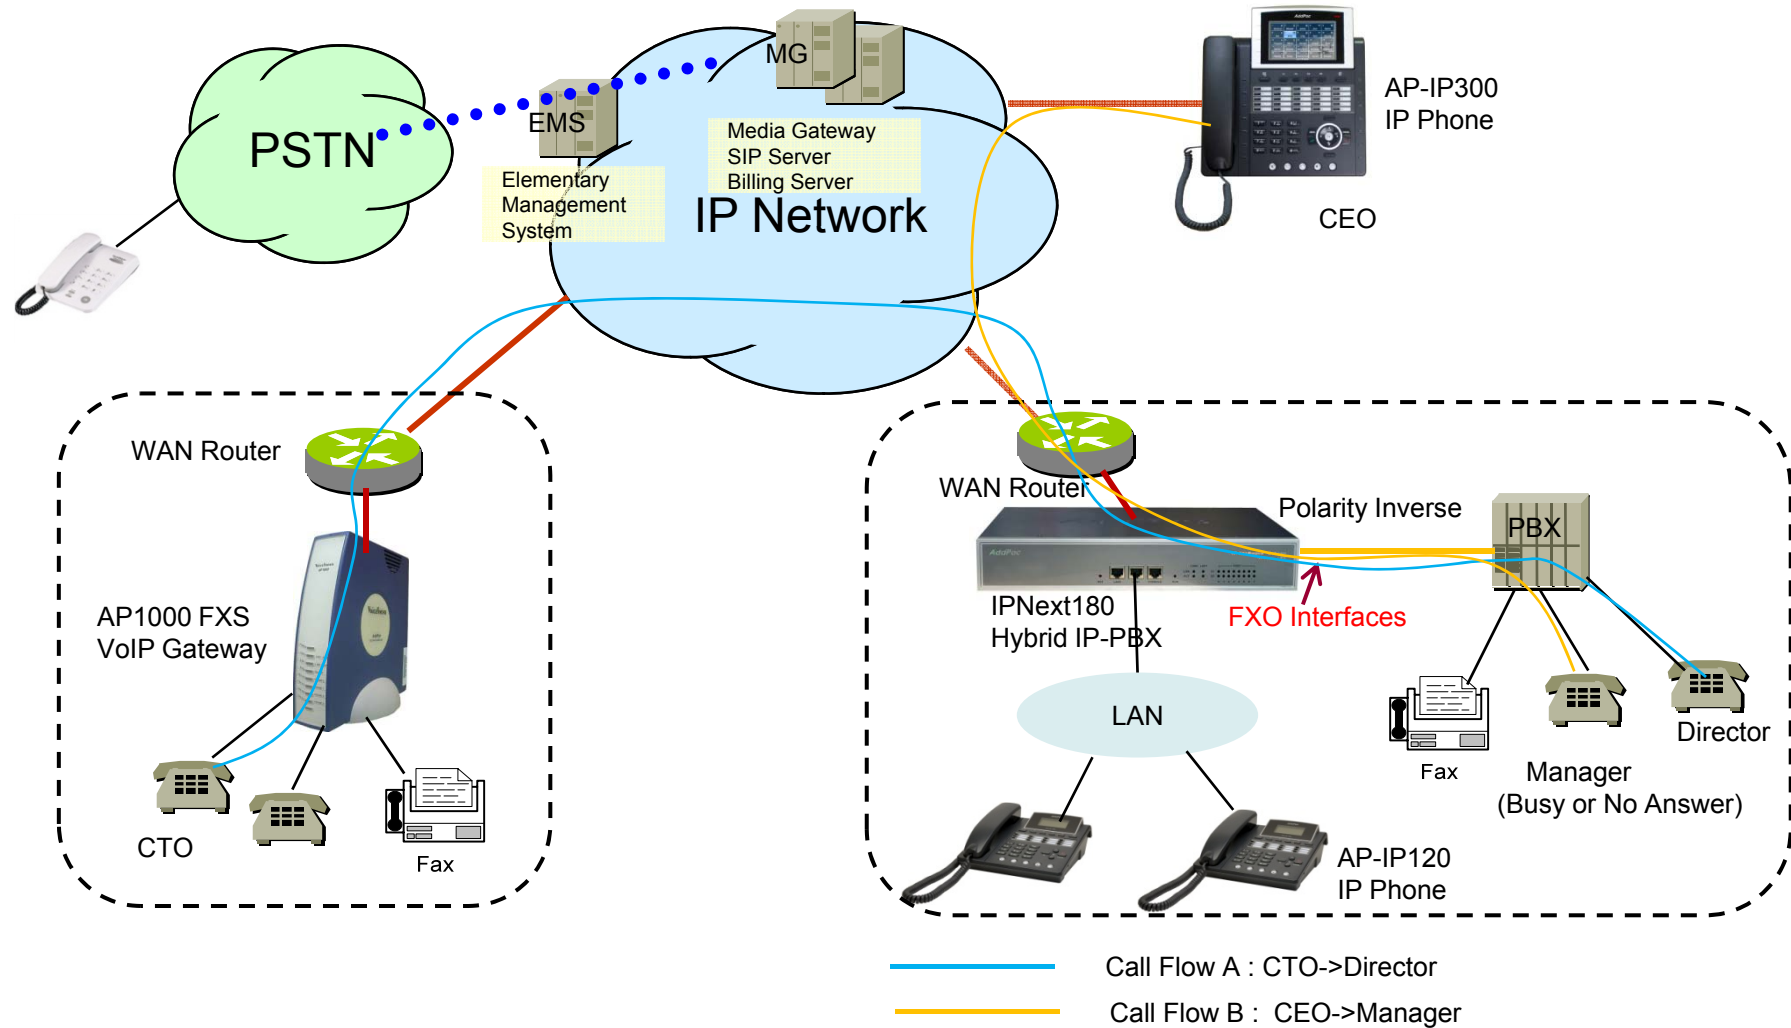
PSTN

EMS

Elementary Management System

MG

Media Gateway
SIP Server
Billing Server

IP Network

AP-IP300
IP Phone

CEO

WAN Router

AP1000 FXS
VoIP Gateway

CTO

Fax

WAN Router

Polarity Inverse

PBX

IPNext180
Hybrid IP-PBX

FXO Interfaces

LAN

Fax

Manager
(Busy or No Answer)

Director

AP-IP120
IP Phone

Call Flow A : CTO->Director

Call Flow B : CEO->Manager